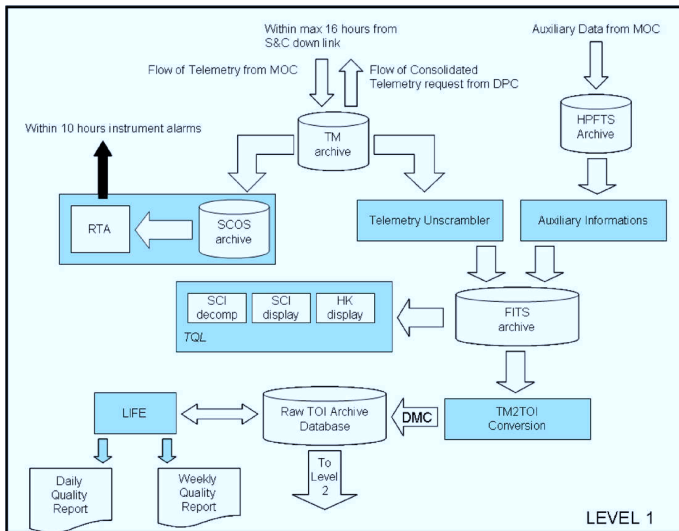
Within max 16 hours from S&C down link

Flow of Telemetry from MOC

Flow of Consolidated Telemetry request from DPC

Auxiliary Data from MOC

HPFTS Archive

Within 10 hours instrument alarms

TM archive

RTA

SCOS archive

Telemetry Unscrambler

Auxiliary Informations

SCI decomp

SCI display

HK display

TQL

FITS archive

LIFE

Raw TOI Archive Database

DMC

TM2TOI Conversion

To Level 2

Daily Quality Report

Weekly Quality Report

LEVEL 1